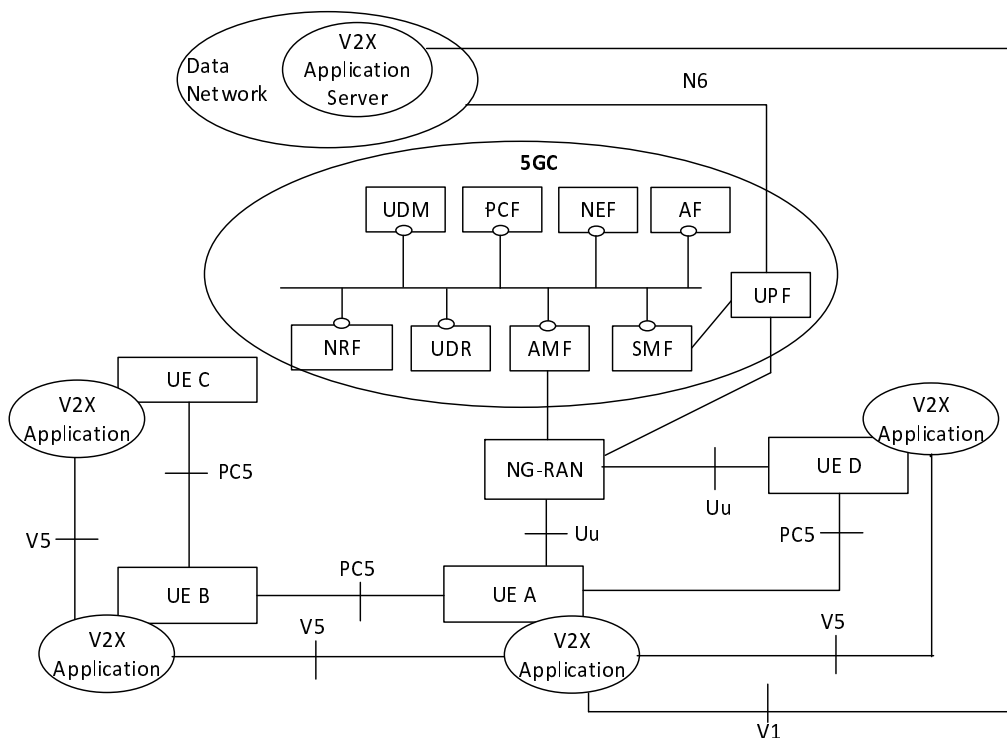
Data Network

V2X Application Server

N6

5GC

UDM

PCF

NEF

AF

UPF

NRF

UDR

AMF

SMF

UE C

V2X Application

PC5

V2X Application

NG-RAN

UE D

Uu

Uu

PC5

V5

UE B

PC5

UE A

V2X Application

V5

V2X Application

V5

V1